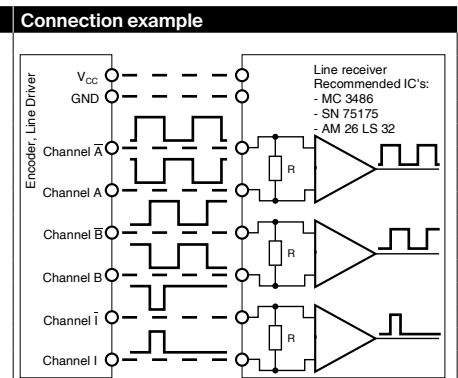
Connection example

Encoder, Line Driver

$V_{CC}$

GND

Channel $\overline{A}$

Channel A

Channel $\overline{B}$

Channel B

Channel $\overline{I}$

Channel I

Line receiver
Recommended IC's:
- MC 3486
- SN 75175
- AM 26 LS 32

R

R

R